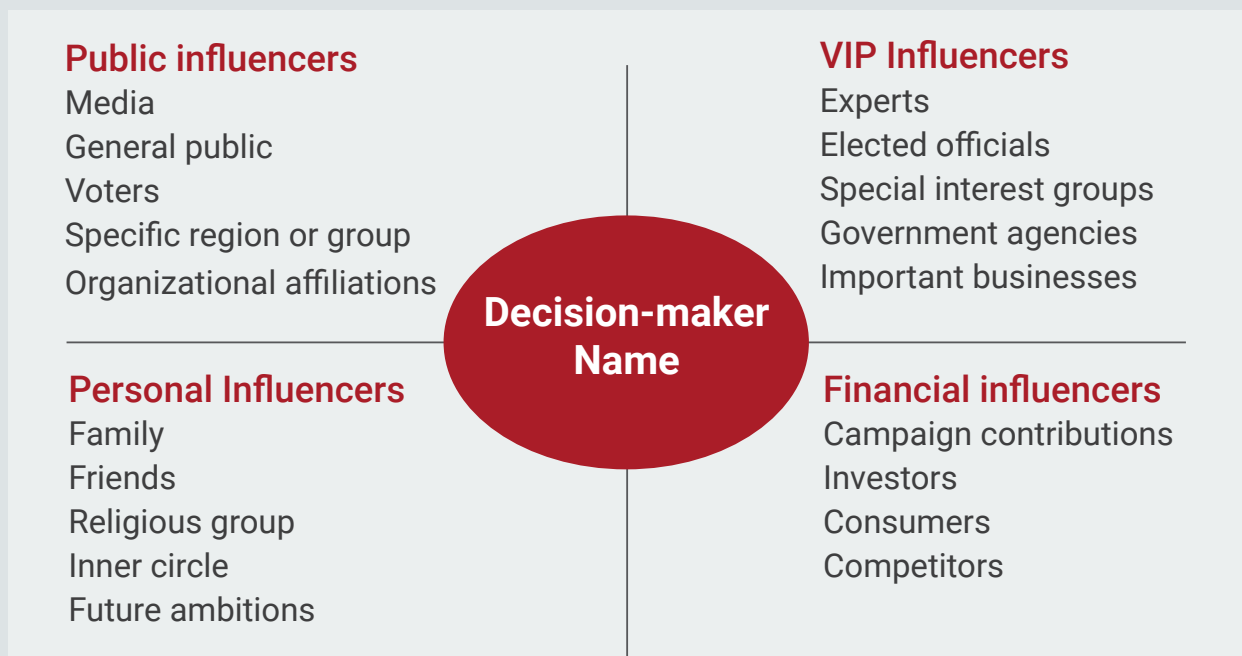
Public influencers
Media
General public
Voters
Specific region or group
Organizational affiliations

VIP Influencers
Experts
Elected officials
Special interest groups
Government agencies
Important businesses

Decision-maker Name

Personal Influencers
Family
Friends
Religious group
Inner circle
Future ambitions

Financial influencers
Campaign contributions
Investors
Consumers
Competitors